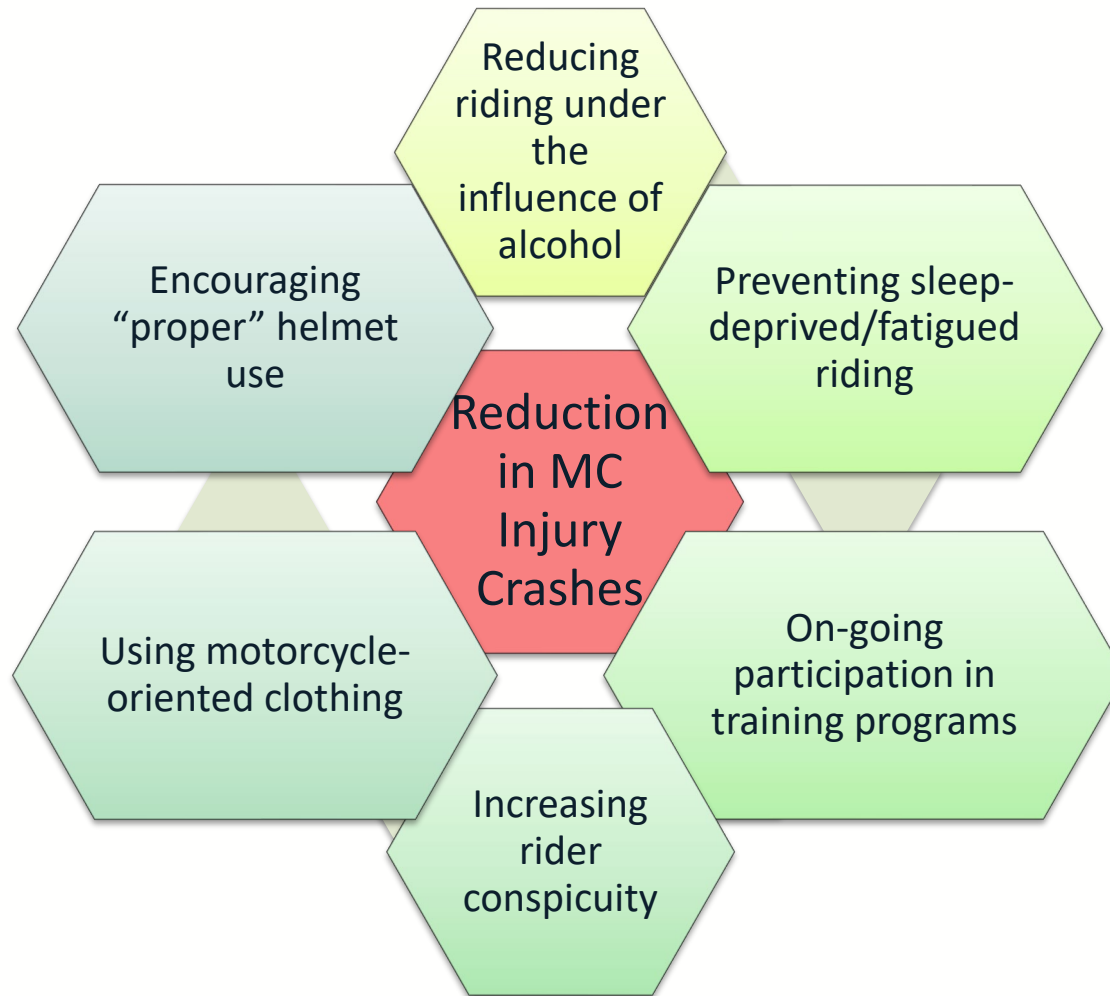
Reducing riding under the influence of alcohol

Encouraging "proper" helmet use

Preventing sleep-deprived/fatigued riding

Reduction in MC Injury Crashes

Using motorcycle-oriented clothing

On-going participation in training programs

Increasing rider conspicuity